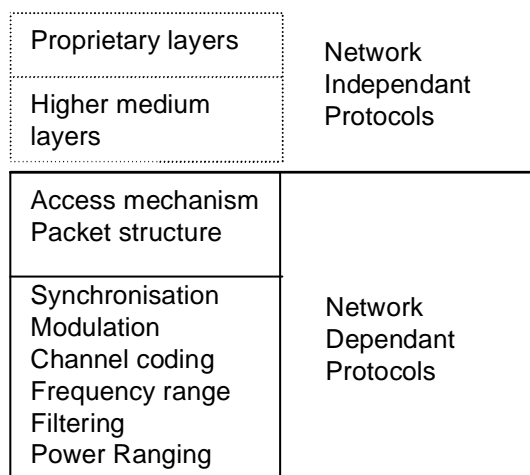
Proprietary layers

Higher medium layers

Network Independant Protocols

Access mechanism
Packet structure

Synchronisation
Modulation
Channel coding
Frequency range
Filtering
Power Ranging

Network Dependant Protocols